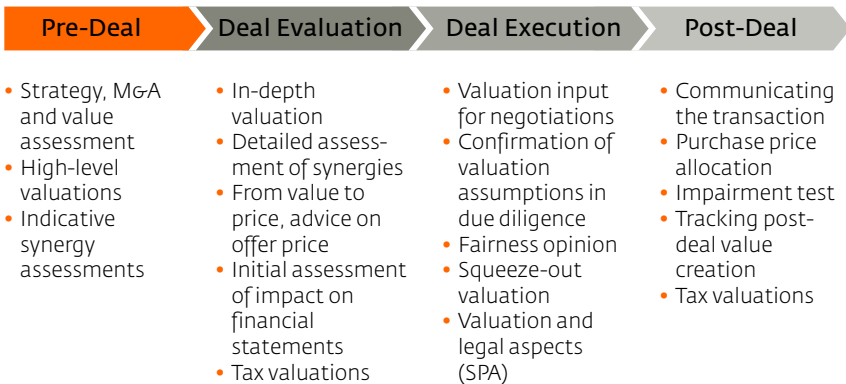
Pre-Deal

Deal Evaluation

Deal Execution

Post-Deal

• Strategy, M&A and value assessment
• High-level valuations
• Indicative synergy assessments

• In-depth valuation
• Detailed assessment of synergies
• From value to price, advice on offer price
• Initial assessment of impact on financial statements
• Tax valuations

• Valuation input for negotiations
• Confirmation of valuation assumptions in due diligence
• Fairness opinion
• Squeeze-out valuation
• Valuation and legal aspects (SPA)

• Communicating the transaction
• Purchase price allocation
• Impairment test
• Tracking post-deal value creation
• Tax valuations